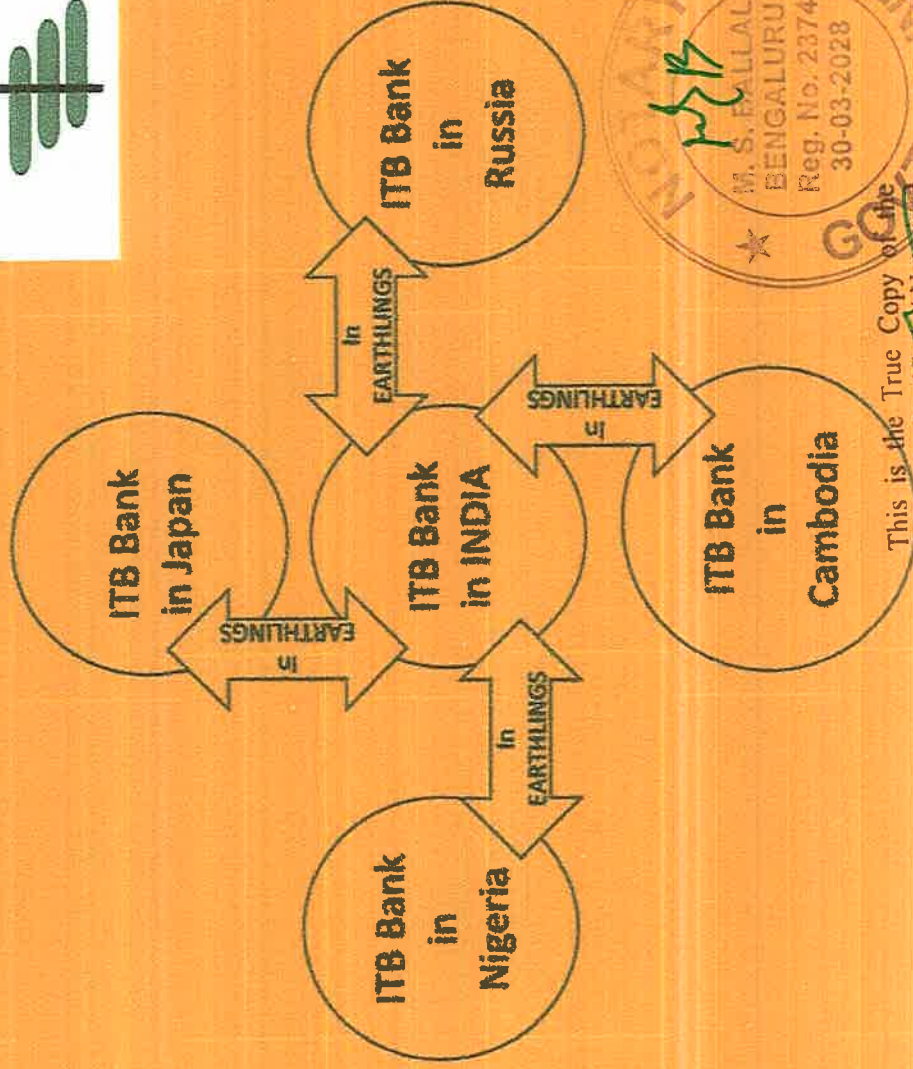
ITB Bank in Japan

In EARTHLINGS

ITB Bank in INDIA

In EARTHLINGS

ITB Bank in Russia

In EARTHLINGS

ITB Bank in Cambodia

In EARTHLINGS

ITB Bank in Nigeria

NOTARY
M. S. BALLAL
BENGALURU
Reg. No. 2374
30-03-2028
GOVT

This is the True Copy of the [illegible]